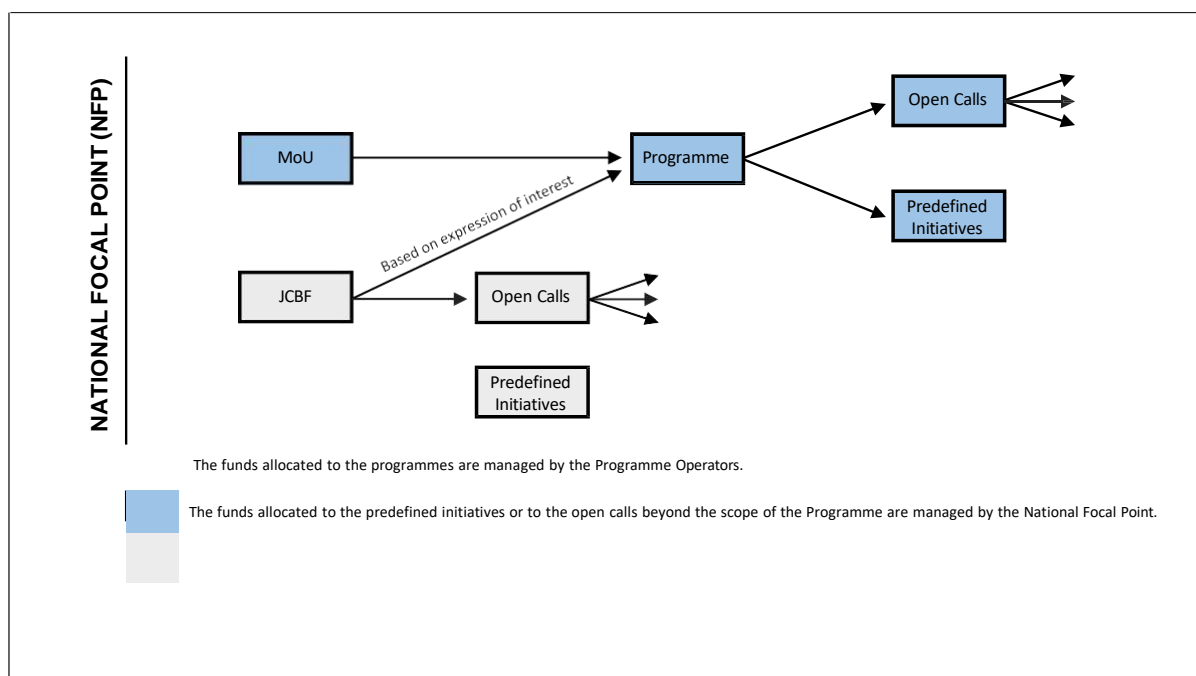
NATIONAL FOCAL POINT (NFP)

MoU

Programme

Open Calls

Predefined Initiatives

Based on expression of interest

JCBF

Open Calls

Predefined Initiatives

The funds allocated to the programmes are managed by the Programme Operators.

The funds allocated to the predefined initiatives or to the open calls beyond the scope of the Programme are managed by the National Focal Point.